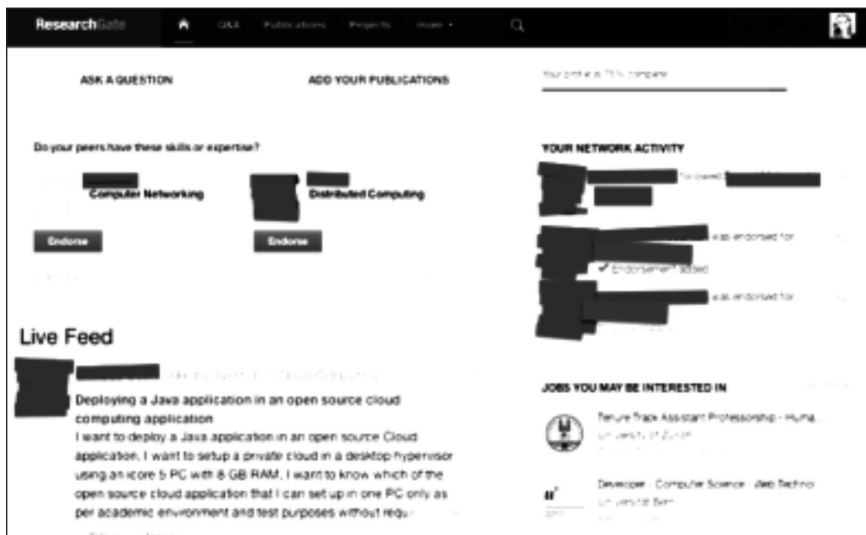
ResearchGate Q&A Publications Projects more

ASK A QUESTION

ADD YOUR PUBLICATIONS

Your profile is 75% complete

Do your peers have these skills or expertise?

Computer Networking

Distributed Computing

Endorse

Endorse

YOUR NETWORK ACTIVITY

followed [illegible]

was endorsed for

Endorsement added

was endorsed for

Live Feed

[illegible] Cloud Computing

Deploying a Java application in an open source cloud computing application

I want to deploy a Java application in an open source Cloud application. I want to setup a private cloud in a desktop hypervisor using an icore 5 PC with 8 GB RAM. I want to know which of the open source cloud application that I can set up in one PC only as per academic environment and test purposes without requ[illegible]

JOBS YOU MAY BE INTERESTED IN

Tenure Track Assistant Professorship - Huma...

University of Zurich

Developer - Computer Science - Web Technol...

University of Bern